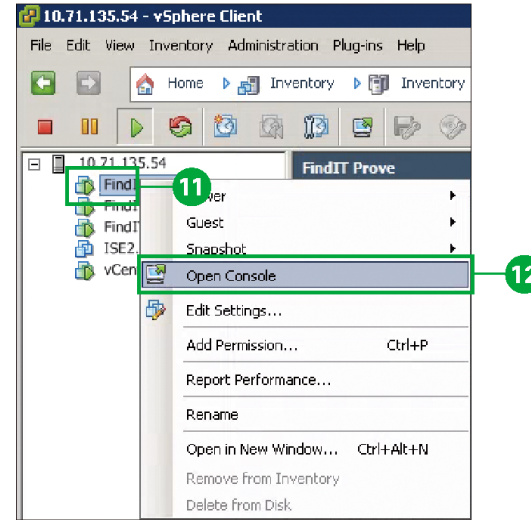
10.71.135.54 - vSphere Client

File Edit View Inventory Administration Plug-ins Help

Home Inventory Inventory

10.71.135.54
FindI
FindI
FindI
ISE2.
vCen

FindIT Prove

11

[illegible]wer
Guest
Snapshot
Open Console
Edit Settings...
Add Permission... Ctrl+P
Report Performance...
Rename
Open in New Window... Ctrl+Alt+N
Remove from Inventory
Delete from Disk

12